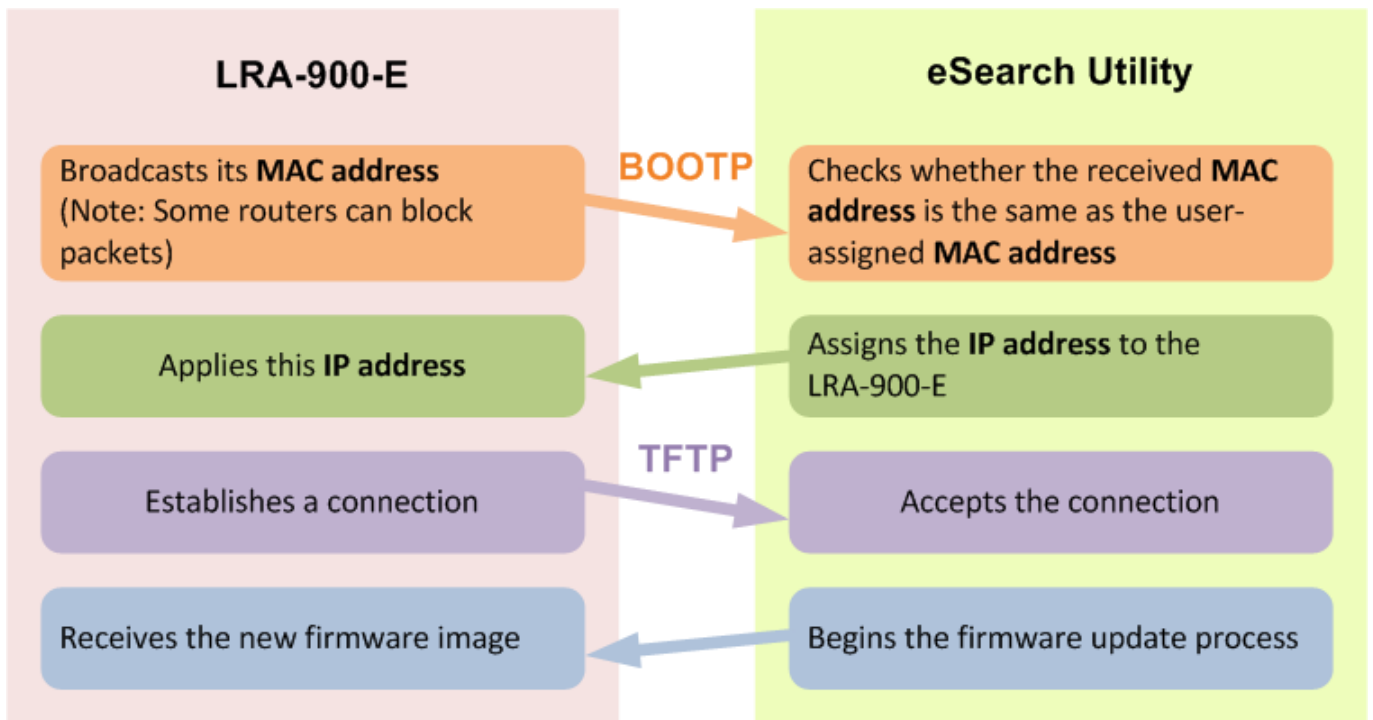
LRA-900-E

eSearch Utility

Broadcasts its **MAC address** (Note: Some routers can block packets)

BOOTP

Checks whether the received **MAC address** is the same as the user-assigned **MAC address**

Applies this **IP address**

Assigns the **IP address** to the LRA-900-E

TFTP

Establishes a connection

Accepts the connection

Receives the new firmware image

Begins the firmware update process